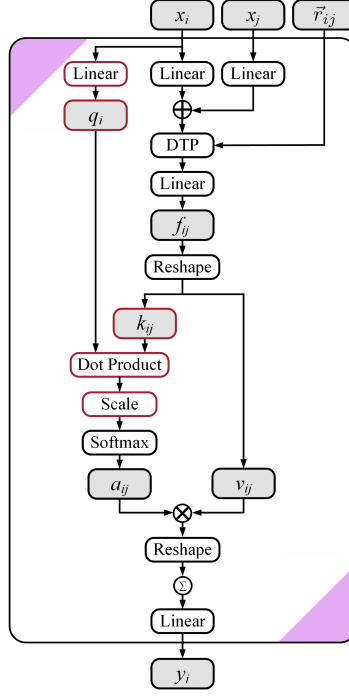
$x_i$

$x_j$

$\vec{r}_{ij}$

Linear

Linear

Linear

$q_i$

$\oplus$

DTP

Linear

$f_{ij}$

Reshape

$k_{ij}$

Dot Product

Scale

Softmax

$a_{ij}$

$v_{ij}$

$\otimes$

Reshape

$\Sigma$

Linear

$y_i$